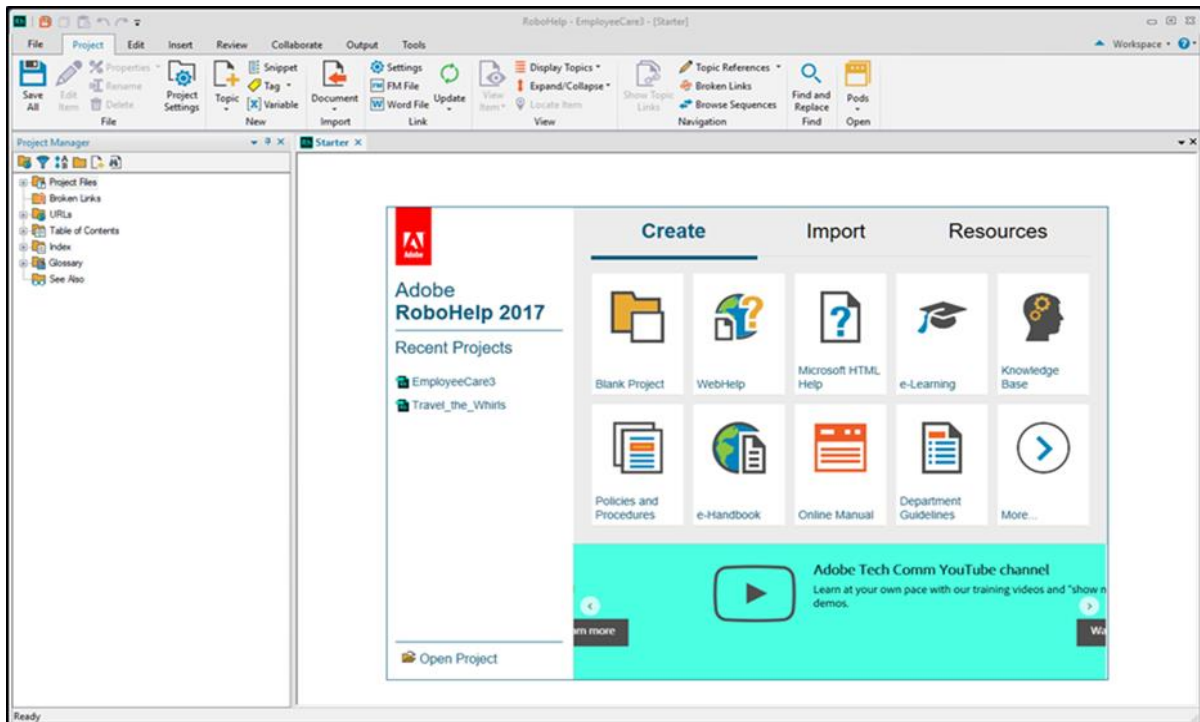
RoboHelp - EmployeeCare3 - [Starter]

File Project Edit Insert Review Collaborate Output Tools

Workspace

Save All
Edit Item
Properties
Rename
Delete
File
Project Settings
Topic
Snippet
Tag
Variable
New
Document
Import
Settings
FM File
Word File
Update
Link
View Item
Display Topics
Expand/Collapse
Locate Item
View
Show Topic Links
Topic References
Broken Links
Browse Sequences
Navigation
Find and Replace
Find
Pods
Open

Project Manager

Project Files
Broken Links
URLs
Table of Contents
Index
Glossary
See Also

Starter

Adobe

Adobe
RoboHelp 2017

Recent Projects

EmployeeCare3
Travel_the_Whirls

Open Project

Create Import Resources

Blank Project
WebHelp
Microsoft HTML Help
e-Learning
Knowledge Base
Policies and Procedures
e-Handbook
Online Manual
Department Guidelines
More...

Adobe Tech Comm YouTube channel
Learn at your own pace with our training videos and "show n demos.

rn more
Wa

Ready